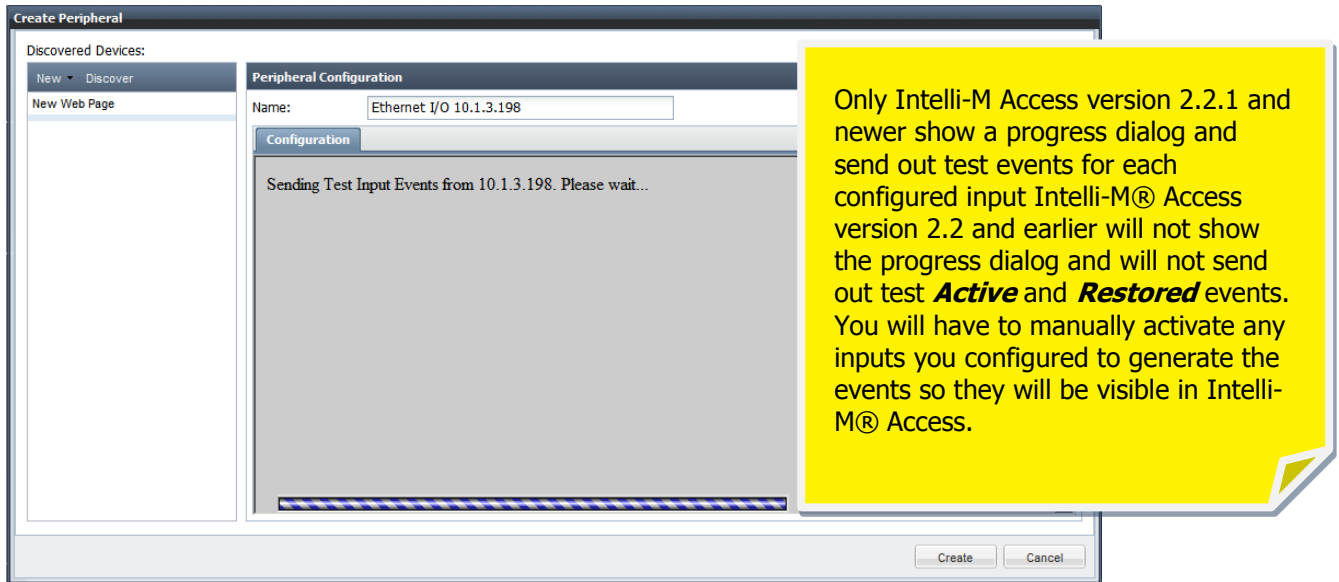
Create Peripheral

Discovered Devices:

New Discover

New Web Page

Peripheral Configuration

Name: Ethernet I/O 10.1.3.198

Configuration

Sending Test Input Events from 10.1.3.198. Please wait...

Only Intelli-M Access version 2.2.1 and newer show a progress dialog and send out test events for each configured input Intelli-M® Access version 2.2 and earlier will not show the progress dialog and will not send out test ***Active*** and ***Restored*** events. You will have to manually activate any inputs you configured to generate the events so they will be visible in Intelli-M® Access.

Create Cancel